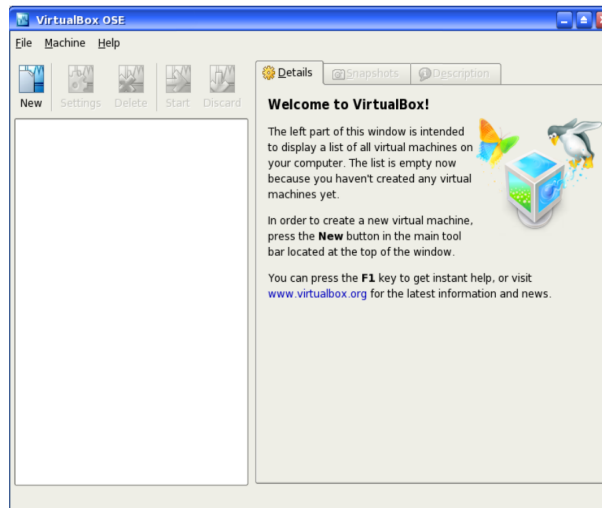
VirtualBox OSE

File Machine Help

New Settings Delete Start Discard

Details Snapshots Description

Welcome to VirtualBox!

The left part of this window is intended to display a list of all virtual machines on your computer. The list is empty now because you haven't created any virtual machines yet.

In order to create a new virtual machine, press the **New** button in the main tool bar located at the top of the window.

You can press the **F1** key to get instant help, or visit www.virtualbox.org for the latest information and news.